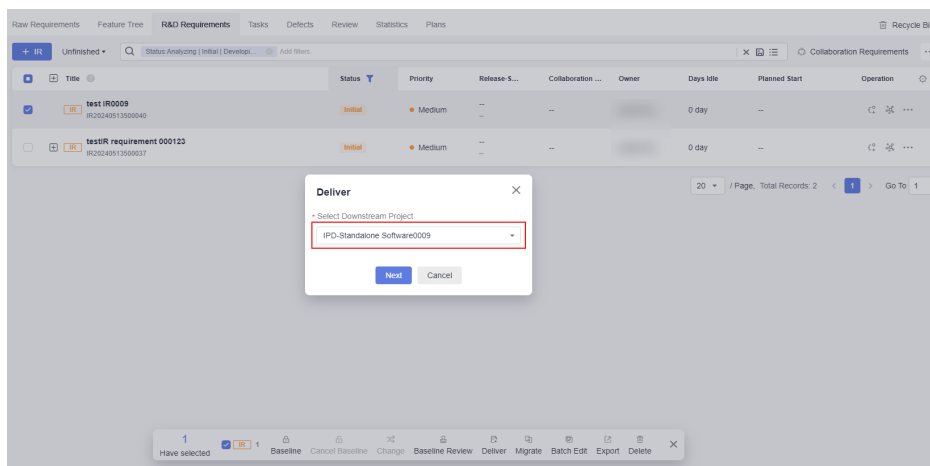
Raw Requirements Feature Tree R&D Requirements Tasks Defects Review Statistics Plans

Recycle Bi

+ IR Unfinished ▾ Status:Analyzing | Initial | Developi... Add filters.

Collaboration Requirements

| Title | Status | Priority | Release-S... | Collaboration ... | Owner | Days Idle | Planned Start | Operation |
|---|---|---|---|---|---|---|---|---|
| IR test IR0009 IR20240513500040 | Initial | Medium | -- -- | -- | | 0 day | -- | |
| IR testIR requirement 000123 IR20240513500037 | Initial | Medium | -- -- | -- | | 0 day | -- | |

20 ▾ / Page, Total Records: 2 < 1 > Go To 1

Deliver

* Select Downstream Project

IPD-Standalone Software0009

Next Cancel

1 Have selected IR 1 Baseline Cancel Baseline Change Baseline Review Deliver Migrate Batch Edit Export Delete